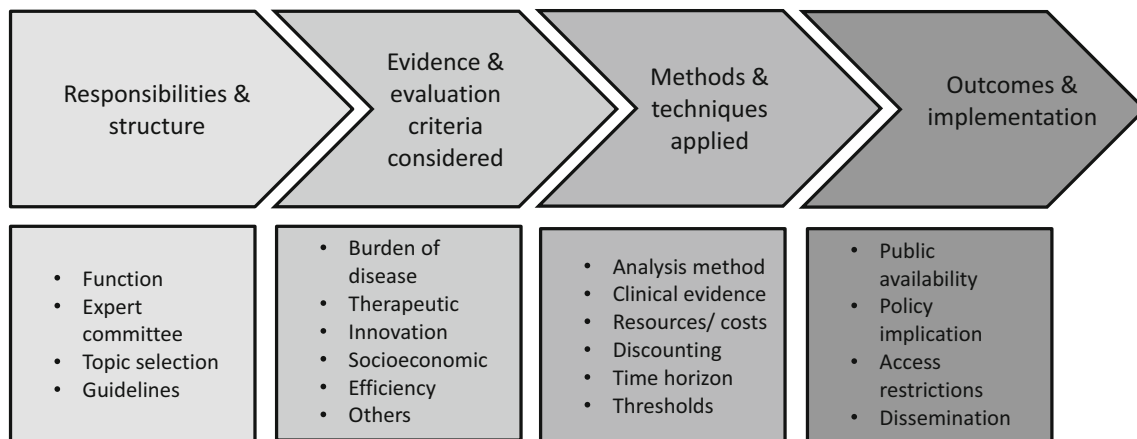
Responsibilities & structure

Evidence & evaluation criteria considered

Methods & techniques applied

Outcomes & implementation

- Function
- Expert committee
- Topic selection
- Guidelines

- Burden of disease
- Therapeutic
- Innovation
- Socioeconomic
- Efficiency
- Others

- Analysis method
- Clinical evidence
- Resources/ costs
- Discounting
- Time horizon
- Thresholds

- Public availability
- Policy implication
- Access restrictions
- Dissemination